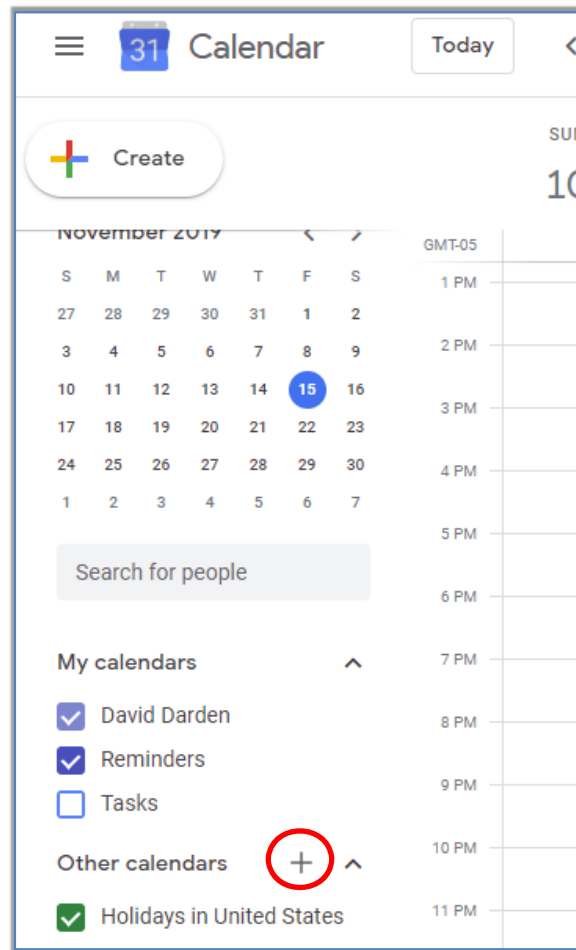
31 Calendar

Today

SU

1(

Create

November 2019

| S | M | T | W | T | F | S |
|---|---|---|---|---|---|---|
| 27 | 28 | 29 | 30 | 31 | 1 | 2 |
| 3 | 4 | 5 | 6 | 7 | 8 | 9 |
| 10 | 11 | 12 | 13 | 14 | 15 | 16 |
| 17 | 18 | 19 | 20 | 21 | 22 | 23 |
| 24 | 25 | 26 | 27 | 28 | 29 | 30 |
| 1 | 2 | 3 | 4 | 5 | 6 | 7 |

Search for people

My calendars

David Darden

Reminders

Tasks

Other calendars +

Holidays in United States

GMT-05

1 PM

2 PM

3 PM

4 PM

5 PM

6 PM

7 PM

8 PM

9 PM

10 PM

11 PM